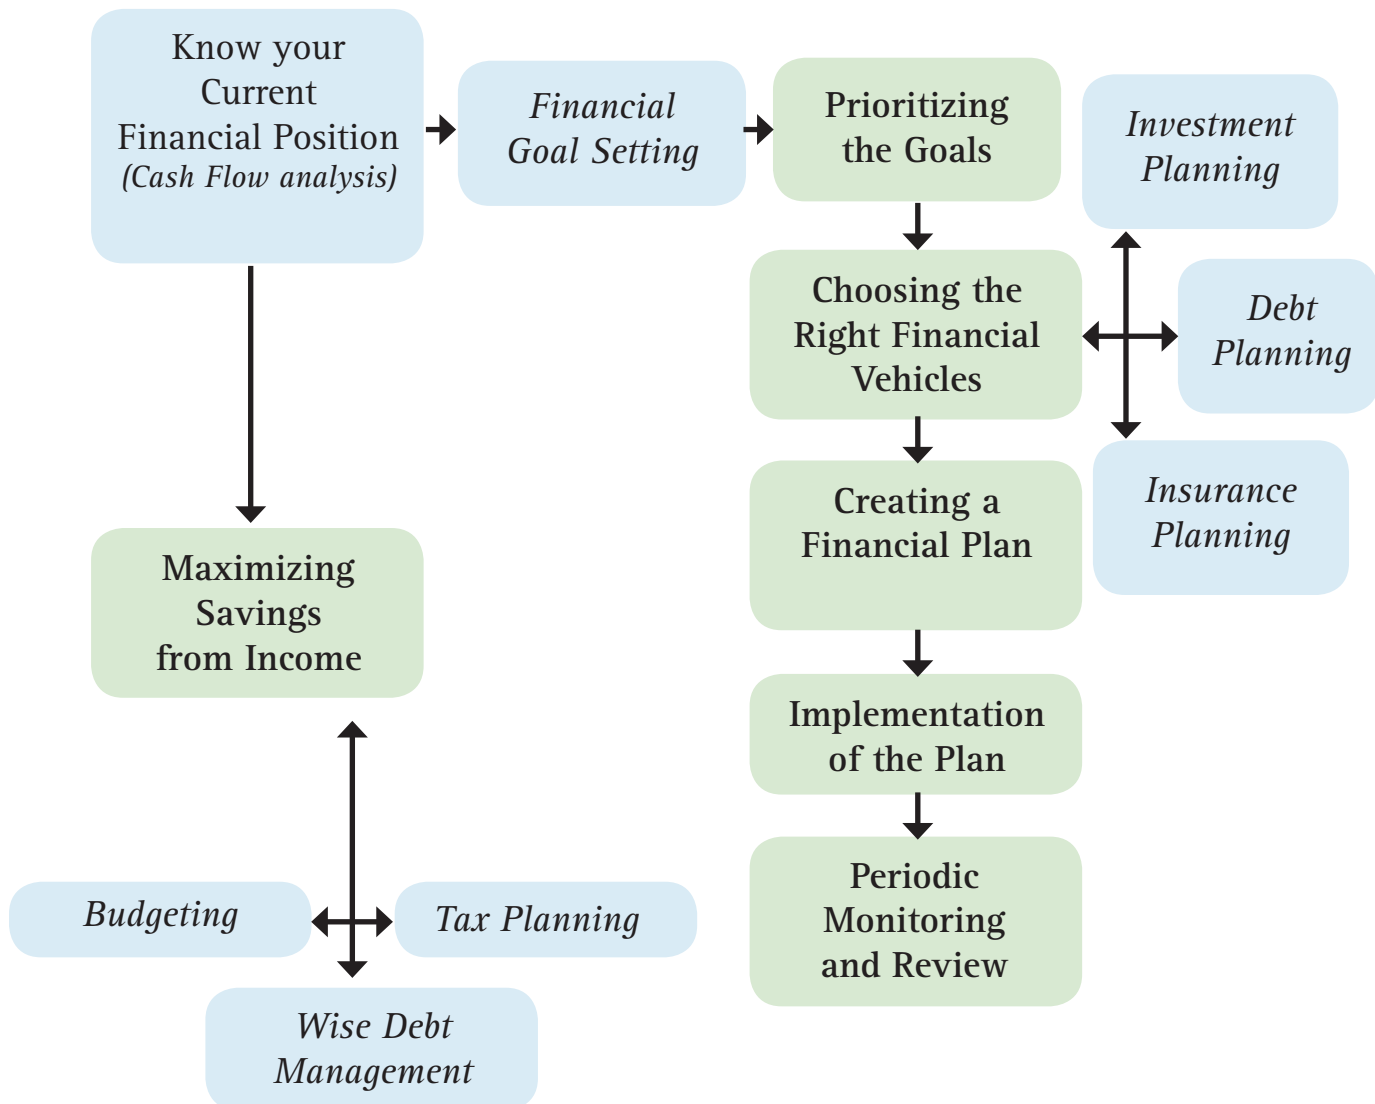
Know your Current Financial Position
(Cash Flow analysis)

Financial Goal Setting

Prioritizing the Goals

Investment Planning

Choosing the Right Financial Vehicles

Debt Planning

Insurance Planning

Creating a Financial Plan

Implementation of the Plan

Periodic Monitoring and Review

Maximizing Savings from Income

Budgeting

Tax Planning

Wise Debt Management